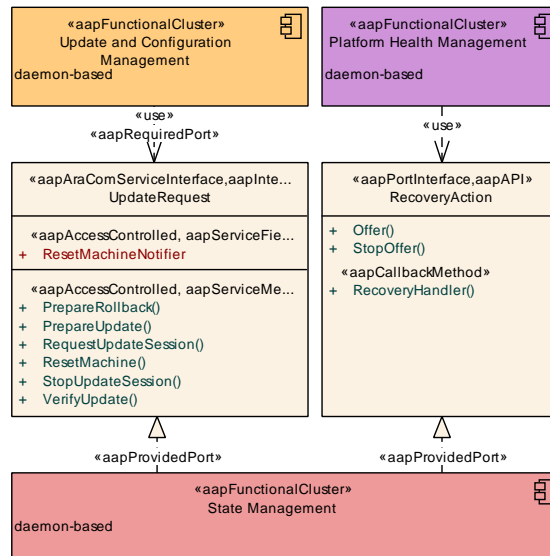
«aapFunctionalCluster»
Update and Configuration Management
daemon-based

«aapFunctionalCluster»
Platform Health Management
daemon-based

«use»
«aapRequiredPort»

«use»

«aapAraComServiceInterface,aapInte...
UpdateRequest

«aapAccessControlled, aapServiceFie...
+ ResetMachineNotifier

«aapAccessControlled, aapServiceMe...
+ PrepareRollback()
+ PrepareUpdate()
+ RequestUpdateSession()
+ ResetMachine()
+ StopUpdateSession()
+ VerifyUpdate()

«aapPortInterface,aapAPI»
RecoveryAction

+ Offer()
+ StopOffer()
«aapCallbackMethod»
+ RecoveryHandler()

«aapProvidedPort»

«aapProvidedPort»

«aapFunctionalCluster»
State Management
daemon-based